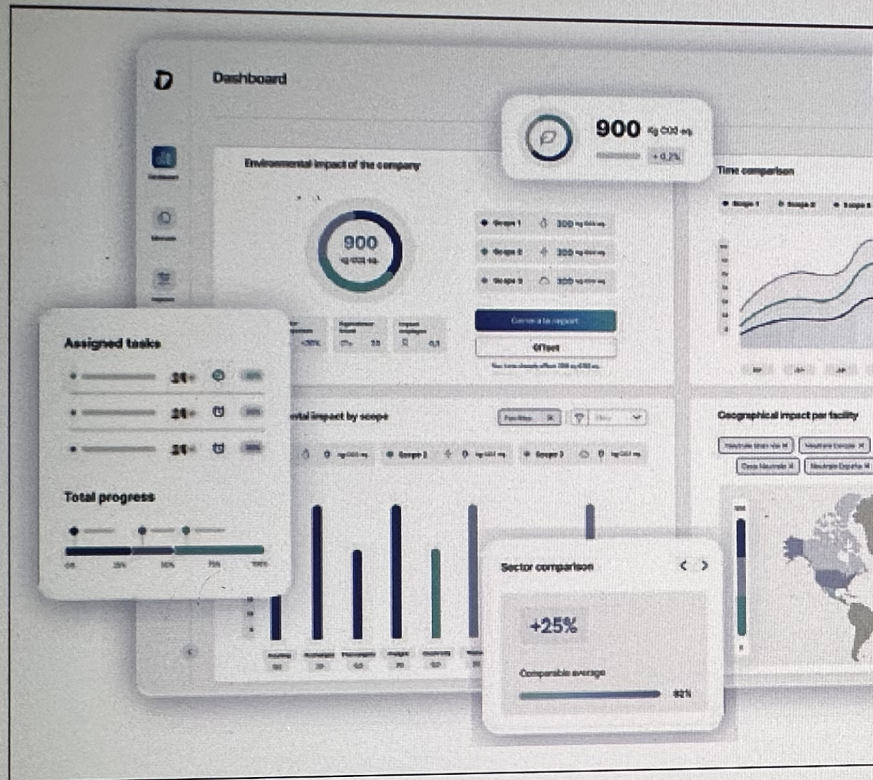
D

Dashboard

900 Kg CO2 eq.

+0,2%

Environmental impact of the company

900
Kg CO2 eq.

Scope 1 300
Scope 2 300
Scope 3 300

Generate report

Offset

Time comparison

Scope 1 Scope 2 Scope 3

Assigned tasks

24
24
24

Total progress

0% 25% 50% 75% 100%

ntal impact by scope

Scope 1 Scope 2 Scope 3

Geographical impact per facility

Sector comparison

+25%

Comparable average

82%